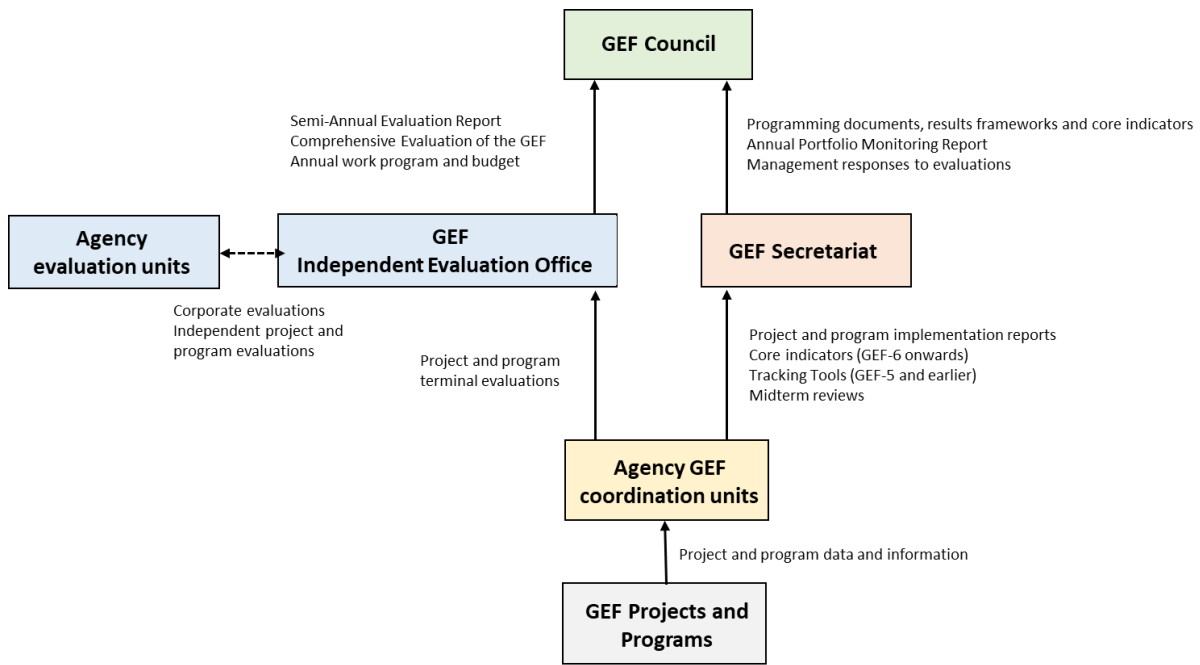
GEF Council

Semi-Annual Evaluation Report
Comprehensive Evaluation of the GEF
Annual work program and budget

Programming documents, results frameworks and core indicators
Annual Portfolio Monitoring Report
Management responses to evaluations

Agency evaluation units

GEF Independent Evaluation Office

GEF Secretariat

Corporate evaluations
Independent project and program evaluations

Project and program terminal evaluations

Project and program implementation reports
Core indicators (GEF-6 onwards)
Tracking Tools (GEF-5 and earlier)
Midterm reviews

Agency GEF coordination units

Project and program data and information

GEF Projects and Programs